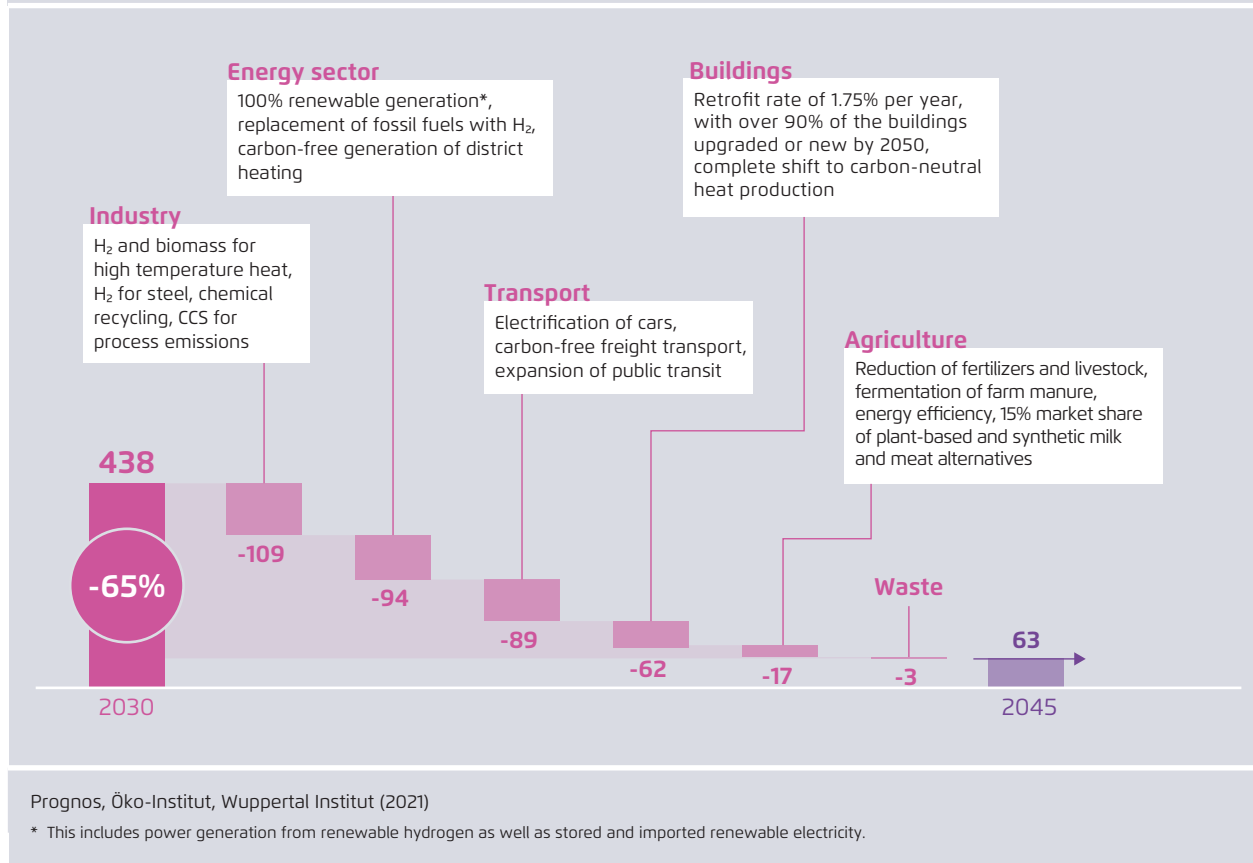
Energy sector
100% renewable generation*, replacement of fossil fuels with $H_2$, carbon-free generation of district heating

Buildings
Retrofit rate of 1.75% per year, with over 90% of the buildings upgraded or new by 2050, complete shift to carbon-neutral heat production

Industry
$H_2$ and biomass for high temperature heat, $H_2$ for steel, chemical recycling, CCS for process emissions

Transport
Electrification of cars, carbon-free freight transport, expansion of public transit

Agriculture
Reduction of fertilizers and livestock, fermentation of farm manure, energy efficiency, 15% market share of plant-based and synthetic milk and meat alternatives

438
-65%
-109
-94
-89
-62
Waste
-17
-3
63
2030
2045

Prognos, Öko-Institut, Wuppertal Institut (2021)

* This includes power generation from renewable hydrogen as well as stored and imported renewable electricity.